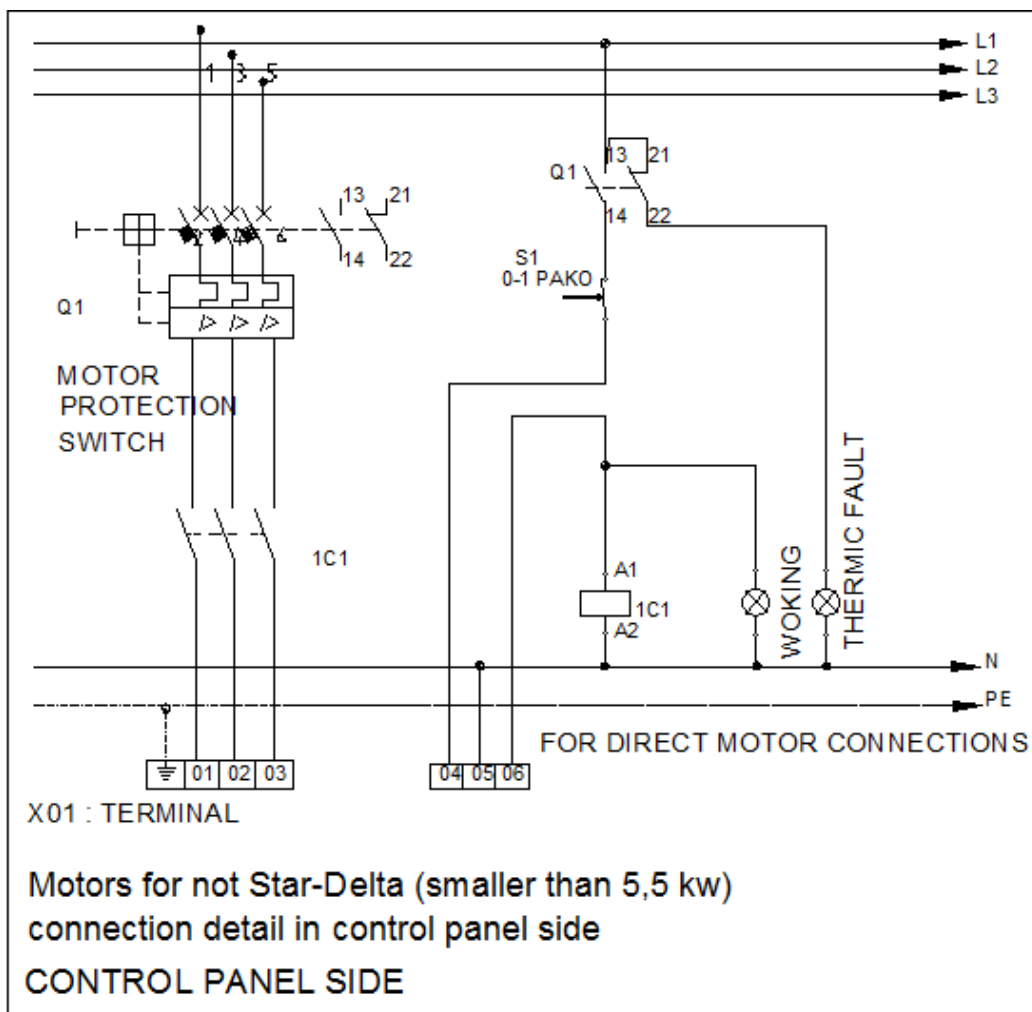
L1
L2
L3

1 3 5

13 21
14 22

Q1

MOTOR
PROTECTION
SWITCH

1C1

Q1
13 21
14 22

S1
0-1 PAKO

A1
1C1
A2

WOKING
THERMIC FAULT

N
PE

FOR DIRECT MOTOR CONNECTIONS

01 02 03

04 05 06

X01 : TERMINAL

Motors for not Star-Delta (smaller than 5,5 kw) connection detail in control panel side

CONTROL PANEL SIDE